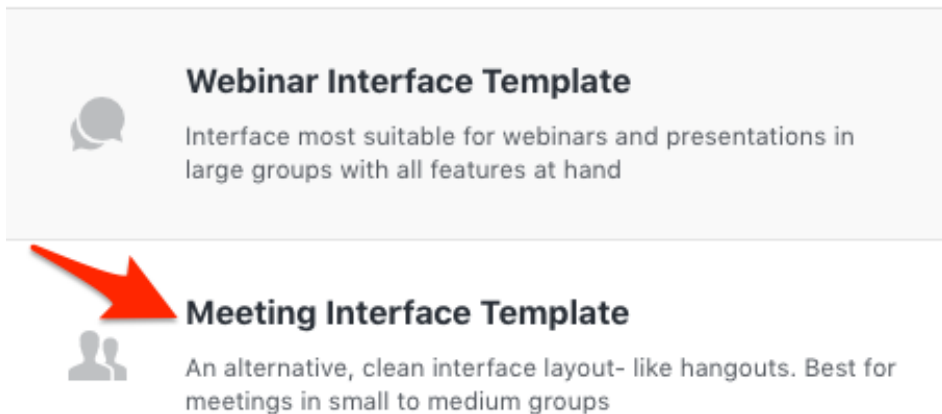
Webinar Interface Template

Interface most suitable for webinars and presentations in large groups with all features at hand

Meeting Interface Template

An alternative, clean interface layout- like hangouts. Best for meetings in small to medium groups